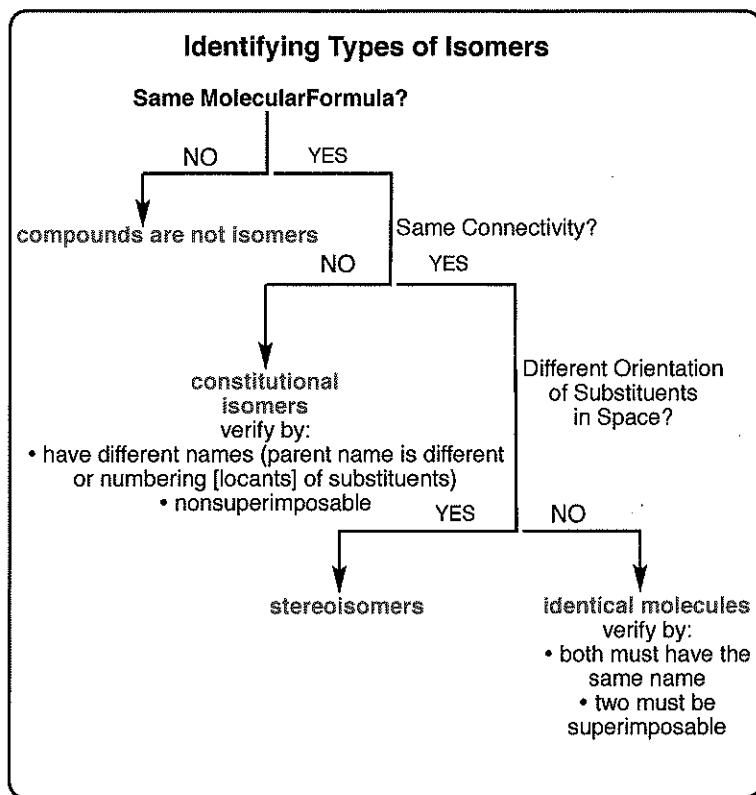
Identifying Types of Isomers

Same MolecularFormula?

NO

YES

compounds are not isomers

Same Connectivity?

NO

YES

constitutional isomers
verify by:
• have different names (parent name is different or numbering [locants] of substituents)
• nonsuperimposable

Different Orientation of Substituents in Space?

YES

NO

stereoisomers

identical molecules
verify by:
• both must have the same name
• two must be superimposable